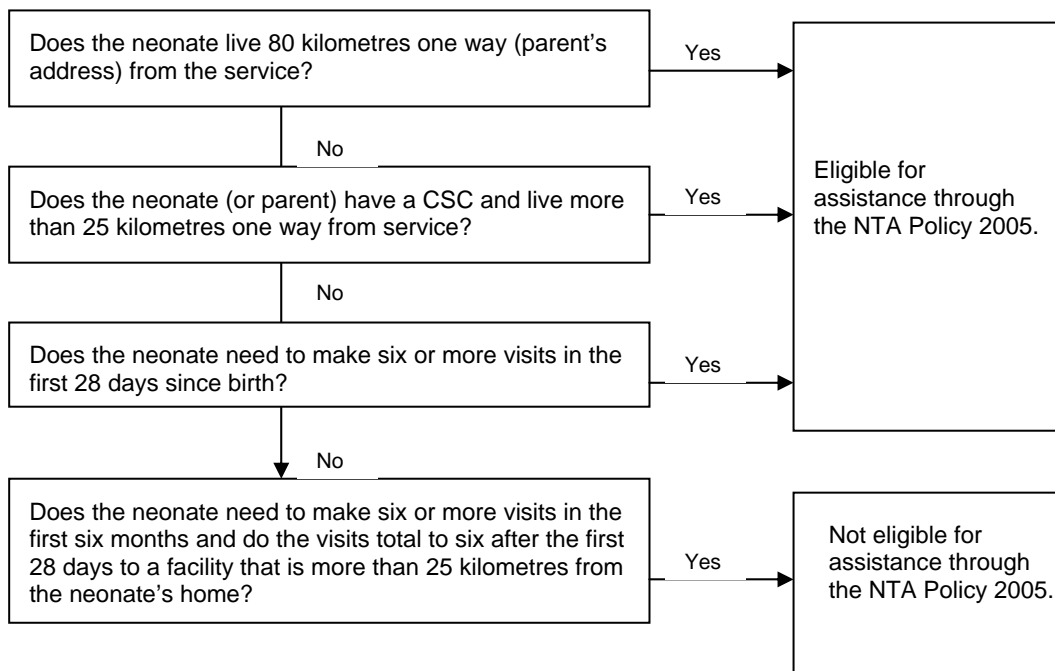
Does the neonate live 80 kilometres one way (parent's address) from the service?

Yes

No

Does the neonate (or parent) have a CSC and live more than 25 kilometres one way from service?

Yes

Eligible for assistance through the NTA Policy 2005.

No

Does the neonate need to make six or more visits in the first 28 days since birth?

Yes

No

Does the neonate need to make six or more visits in the first six months and do the visits total to six after the first 28 days to a facility that is more than 25 kilometres from the neonate's home?

Yes

Not eligible for assistance through the NTA Policy 2005.